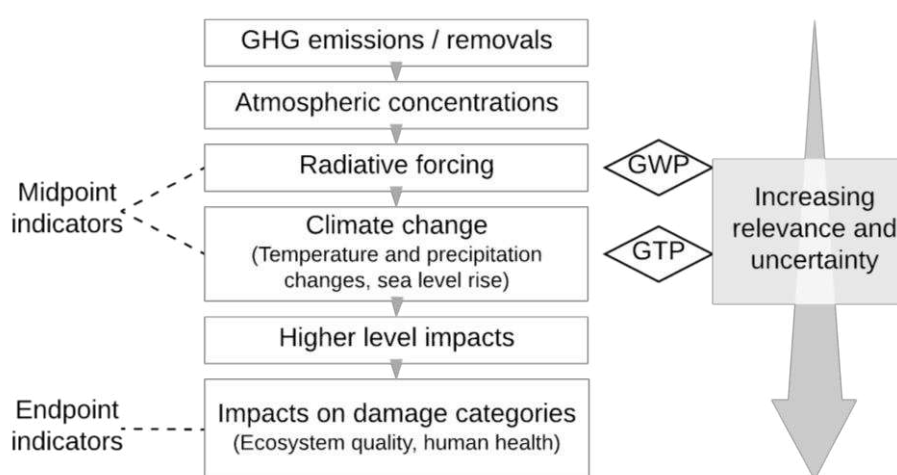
GHG emissions / removals

Atmospheric concentrations

Radiative forcing

Climate change
(Temperature and precipitation changes, sea level rise)

Higher level impacts

Impacts on damage categories
(Ecosystem quality, human health)

Midpoint indicators

Endpoint indicators

GWP

GTP

Increasing relevance and uncertainty